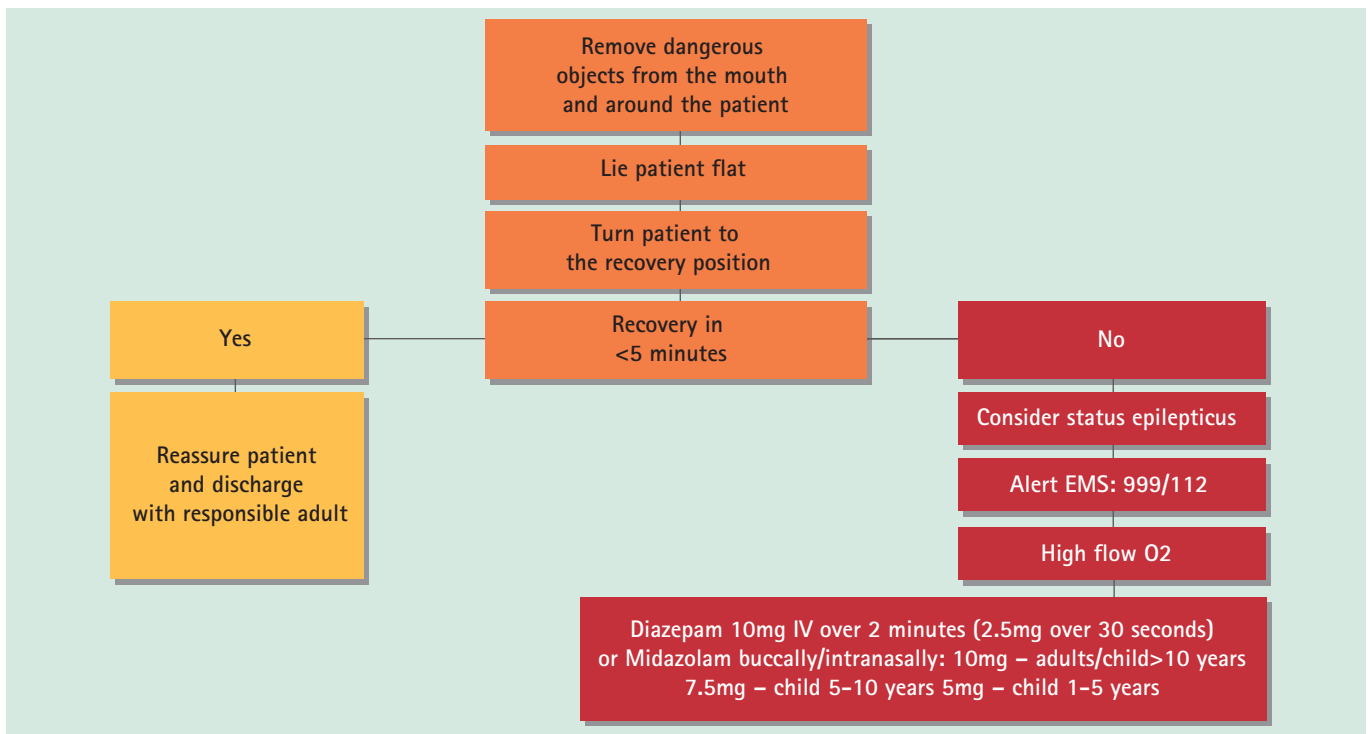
Remove dangerous objects from the mouth and around the patient

Lie patient flat

Turn patient to the recovery position

Recovery in <5 minutes

Yes

Reassure patient and discharge with responsible adult

No

Consider status epilepticus

Alert EMS: 999/112

High flow O2

Diazepam 10mg IV over 2 minutes (2.5mg over 30 seconds) or Midazolam buccally/intranasally: 10mg – adults/child>10 years 7.5mg – child 5–10 years 5mg – child 1–5 years